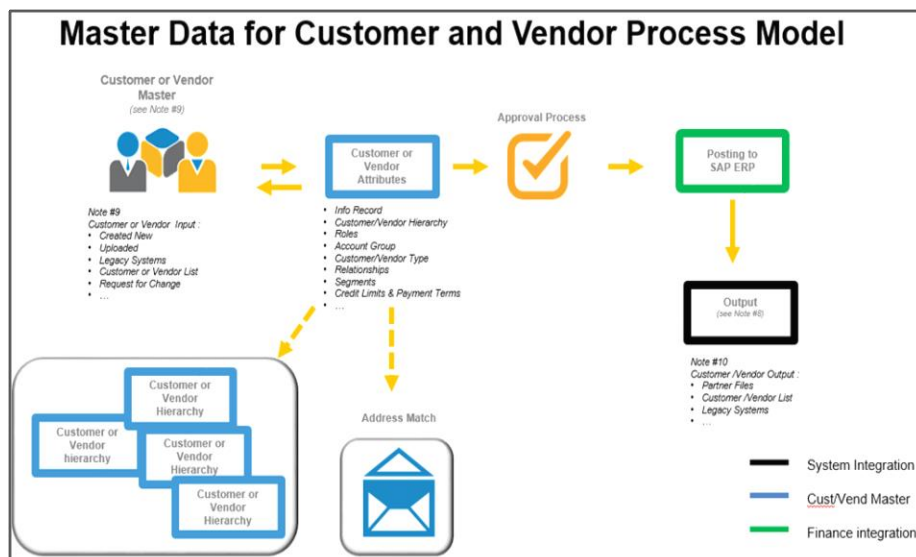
Master Data for Customer and Vendor Process Model

Customer or Vendor Master
(see Note #9)

Note #9
Customer or Vendor Input :
• Created New
• Uploaded
• Legacy Systems
• Customer or Vendor List
• Request for Change
• …

Customer or Vendor Attributes

• Info Record
• Customer/Vendor Hierarchy
• Roles
• Account Group
• Customer/Vendor Type
• Relationships
• Segments
• Credit Limits & Payment Terms
• …

Approval Process

Posting to SAP ERP

Output
(see Note #8)

Note #10
Customer /Vendor Output :
• Partner Files
• Customer /Vendor List
• Legacy Systems
• …

Customer or Vendor Hierarchy

Customer or Vendor hierarchy

Customer or Vendor Hierarchy

Customer or Vendor Hierarchy

Address Match

System Integration

Cust/Vend Master

Finance integration